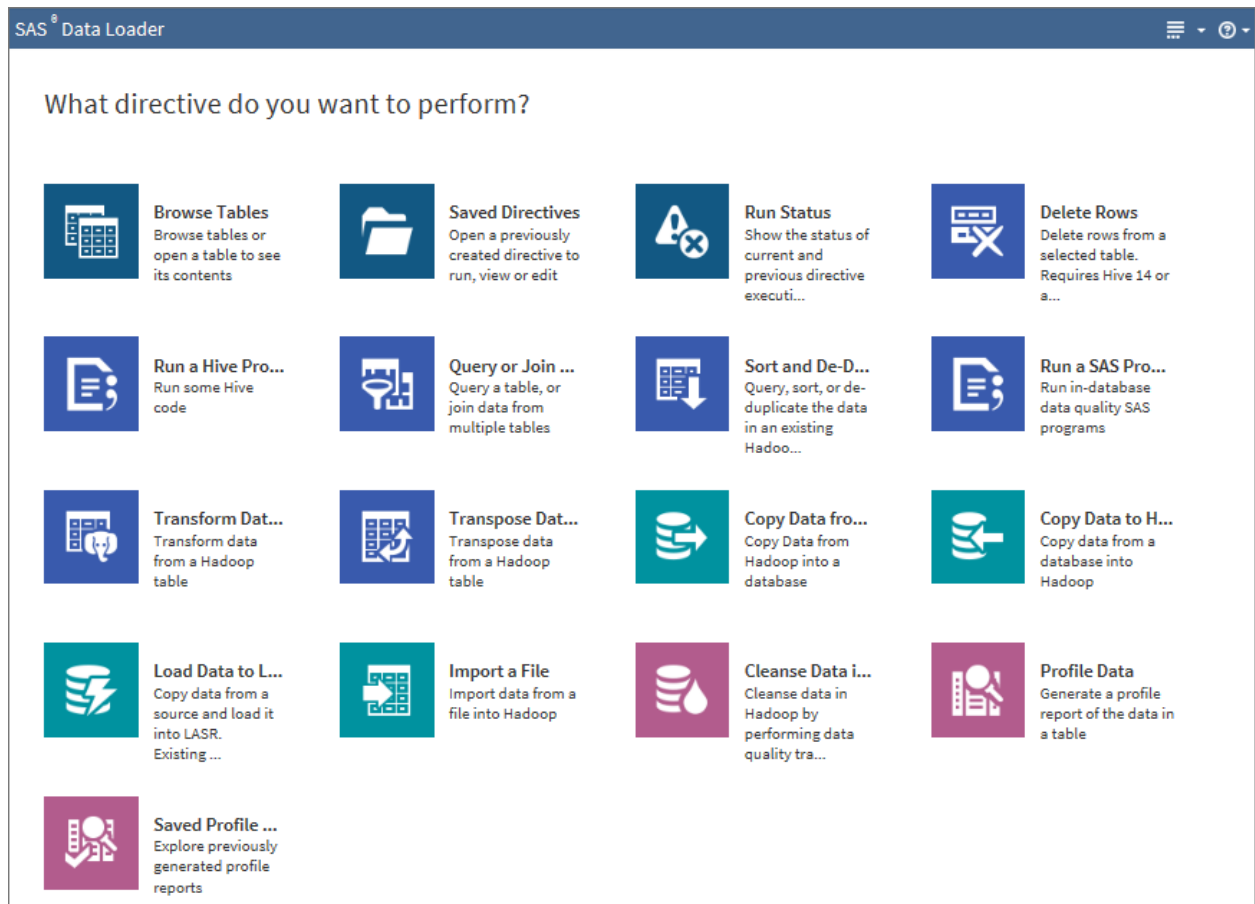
SAS® Data Loader

What directive do you want to perform?

Browse Tables
Browse tables or open a table to see its contents

Saved Directives
Open a previously created directive to run, view or edit

Run Status
Show the status of current and previous directive executi...

Delete Rows
Delete rows from a selected table. Requires Hive 14 or a...

Run a Hive Pro...
Run some Hive code

Query or Join ...
Query a table, or join data from multiple tables

Sort and De-D...
Query, sort, or de-duplicate the data in an existing Hadoo...

Run a SAS Pro...
Run in-database data quality SAS programs

Transform Dat...
Transform data from a Hadoop table

Transpose Dat...
Transpose data from a Hadoop table

Copy Data fro...
Copy Data from Hadoop into a database

Copy Data to H...
Copy data from a database into Hadoop

Load Data to L...
Copy data from a source and load it into LASR. Existing ...

Import a File
Import data from a file into Hadoop

Cleanse Data i...
Cleanse data in Hadoop by performing data quality tra...

Profile Data
Generate a profile report of the data in a table

Saved Profile ...
Explore previously generated profile reports